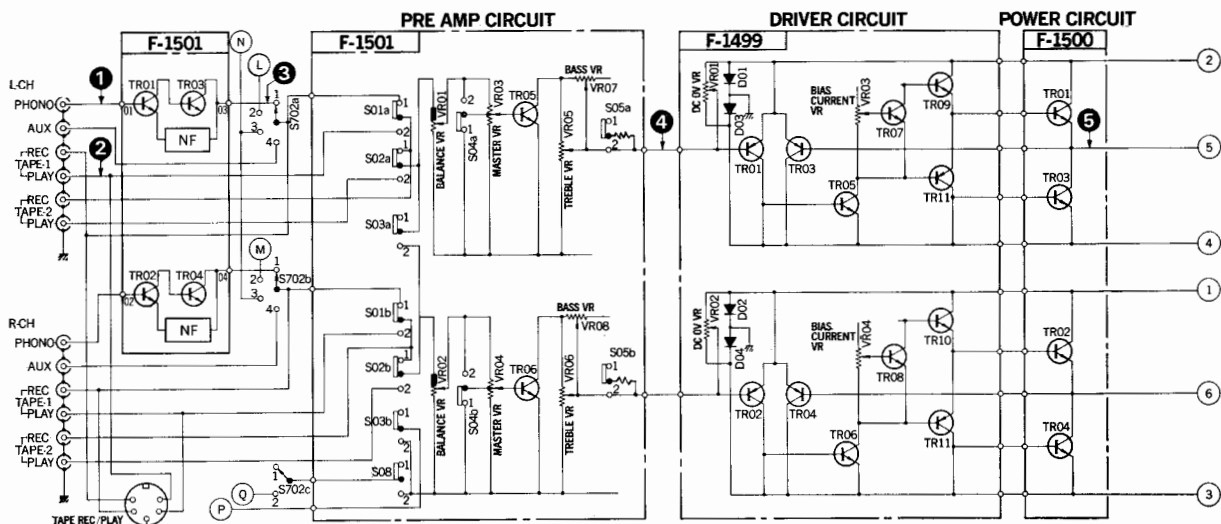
PRE AMP CIRCUIT
DRIVER CIRCUIT
POWER CIRCUIT

F-1501
F-1501
F-1499
F-1500

L-CH
PHONO
AUX
REC
TAPE-1
PLAY
REC
TAPE-2
PLAY

R-CH
PHONO
AUX
REC
TAPE-1
PLAY
REC
TAPE-2
PLAY

TAPE REC/PLAY

1
2
3
4
5

N
L
M
Q
P

TR01
TR03
NF
TR02
TR04
NF
01
03
02
04

S702a
S702b
S702c

S01a
S02a
S03a
S01b
S02b
S03b
S08

BALANCE VR
VR01
S04a
MASTER VR
VR03
TR05
BASS VR
VR07
TREBLE VR
VR05
S05a

BALANCE VR
VR02
S04b
MASTER VR
VR04
TR06
BASS VR
VR08
TREBLE VR
VR06
S05b

DC 0V VR
VR01
D01
D03
TR01
TR03
BIAS CURRENT VR
VR03
TR07
TR09
TR05
TR11

DC 0V VR
VR02
D02
D04
TR02
TR04
BIAS CURRENT VR
VR04
TR08
TR10
TR06
TR11

TR01
TR03
TR02
TR04

2
5
4
1
6
3